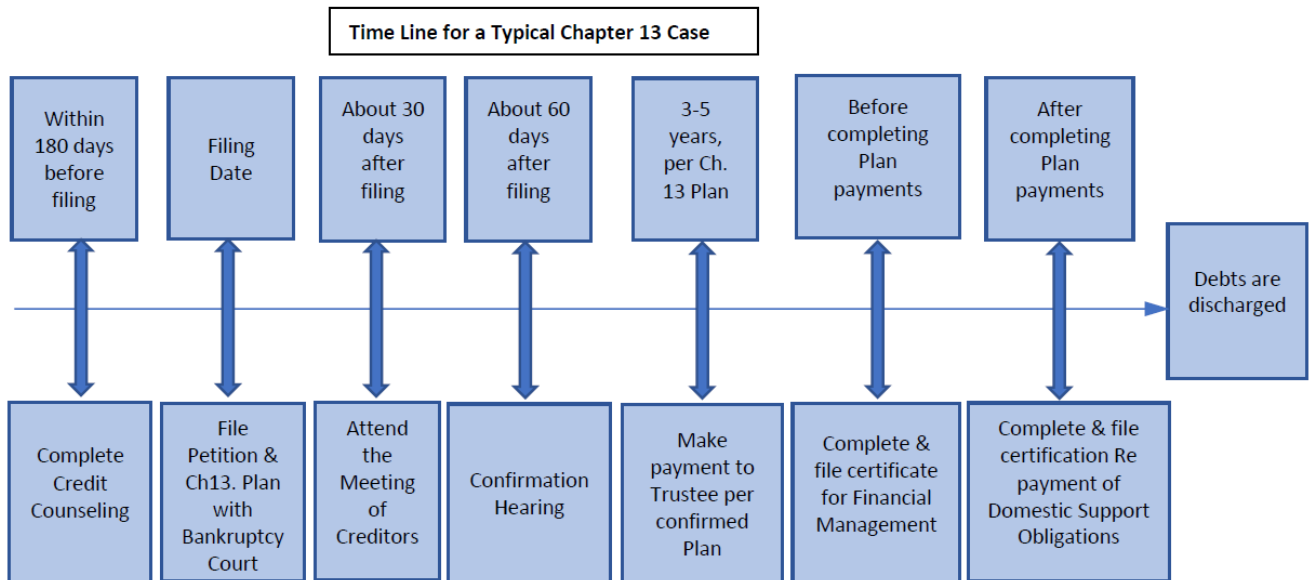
Time Line for a Typical Chapter 13 Case

Within 180 days before filing

Complete Credit Counseling

Filing Date

File Petition & Ch13. Plan with Bankruptcy Court

About 30 days after filing

Attend the Meeting of Creditors

About 60 days after filing

Confirmation Hearing

3-5 years, per Ch. 13 Plan

Make payment to Trustee per confirmed Plan

Before completing Plan payments

Complete & file certificate for Financial Management

After completing Plan payments

Complete & file certification Re payment of Domestic Support Obligations

Debts are discharged